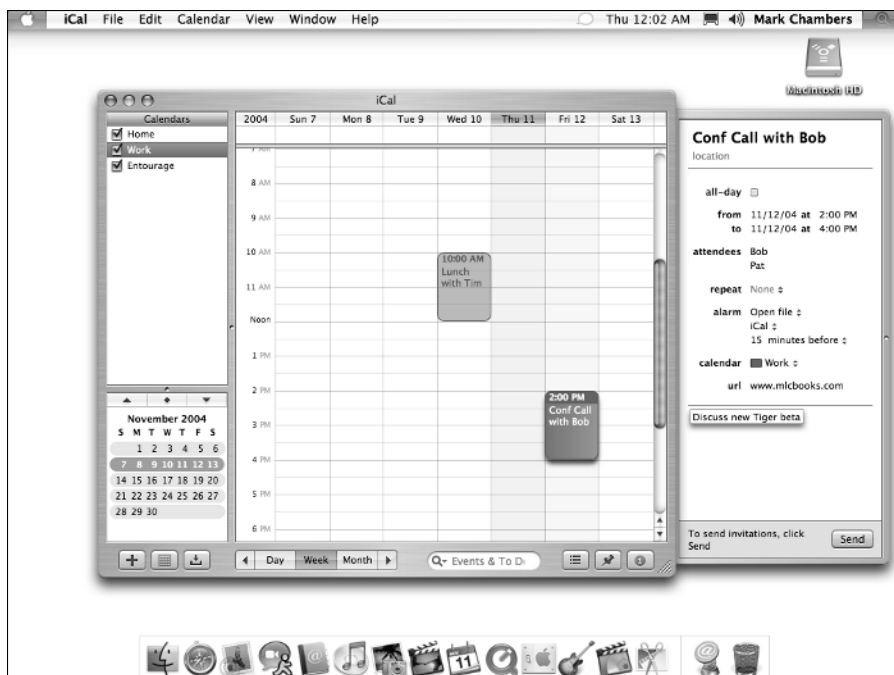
iCal File Edit Calendar View Window Help Thu 12:02 AM Mark Chambers

Macintosh HD

iCal

Calendars
Home
Work
Entourage

November 2004
S M T W T F S
1 2 3 4 5 6
7 8 9 10 11 12 13
14 15 16 17 18 19 20
21 22 23 24 25 26 27
28 29 30

2004 Sun 7 Mon 8 Tue 9 Wed 10 Thu 11 Fri 12 Sat 13

8 AM
9 AM
10 AM
11 AM
Noon
1 PM
2 PM
3 PM
4 PM
5 PM
6 PM

10:00 AM Lunch with Tim

2:00 PM Conf Call with Bob

Day Week Month

Events & To Do

Conf Call with Bob
location

all-day
from 11/12/04 at 2:00 PM
to 11/12/04 at 4:00 PM
attendees Bob
Pat
repeat None
alarm Open file
iCal
15 minutes before
calendar Work
url www.mlcbooks.com

Discuss new Tiger beta

To send invitations, click Send

Send